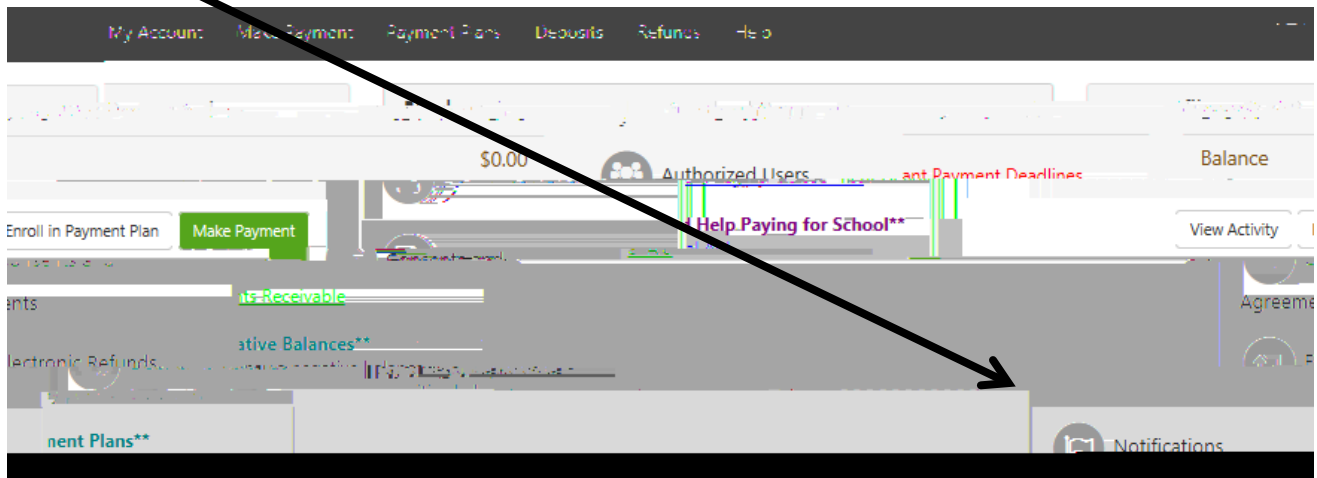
My Account Make Payment Payment Plans Deposits Refunds Help

$0.00

Authorized Users

ant Payment Deadlines

Balance

Enroll in Payment Plan

Make Payment

d Help Paying for School**

View Activity

ents

nts Receivable

Agreeme

ative Balances**

lectronic Refunds

nent Plans**

Notifications